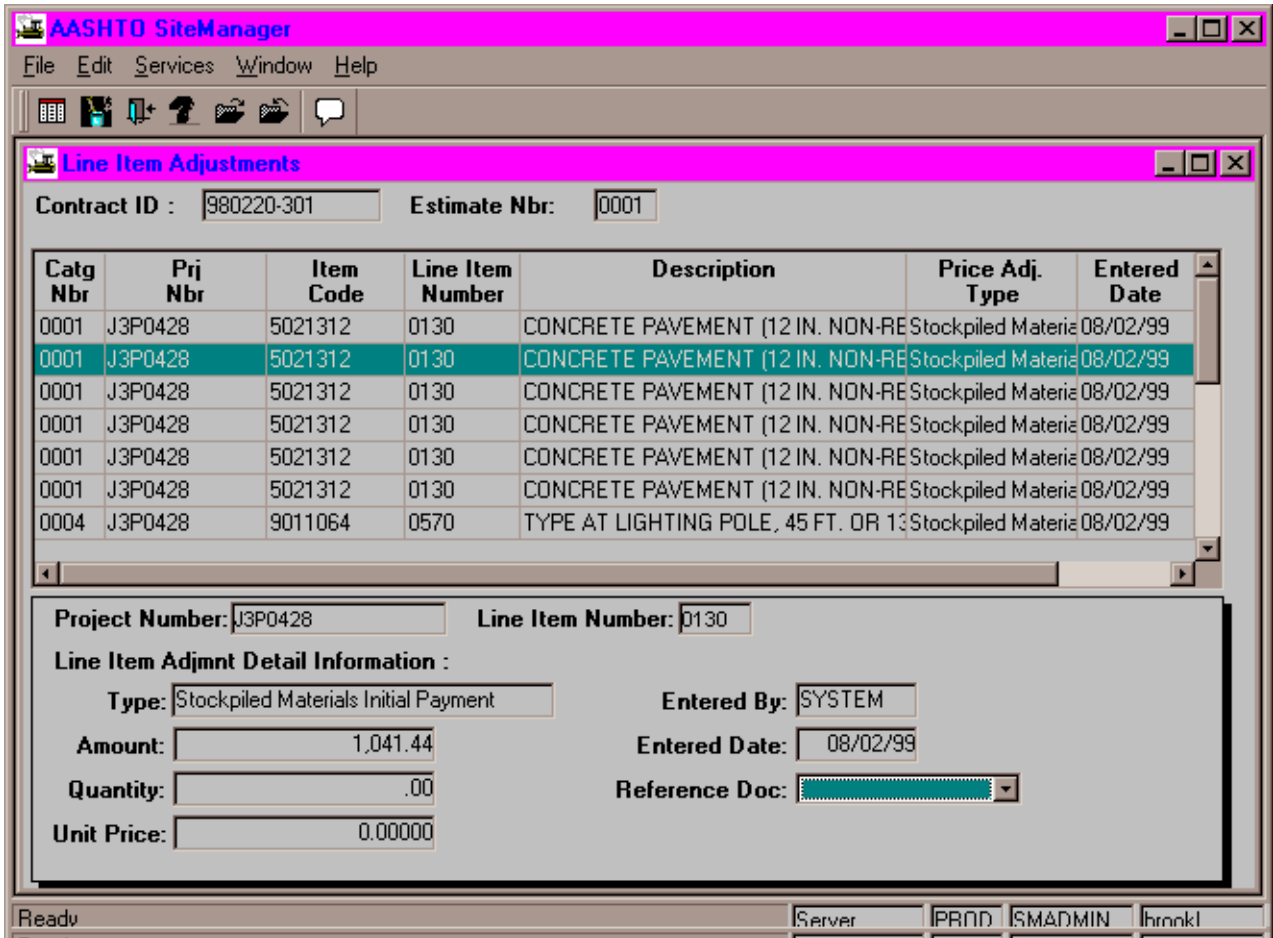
AASHTO SiteManager

File Edit Services Window Help

Line Item Adjustments

Contract ID : 980220-301 Estimate Nbr: 0001

| Catg Nbr | Prj Nbr | Item Code | Line Item Number | Description | Price Adj. Type | Entered Date |
|---|---|---|---|---|---|---|
| 0001 | J3P0428 | 5021312 | 0130 | CONCRETE PAVEMENT (12 IN. NON-RE | Stockpiled Materia | 08/02/99 |
| 0001 | J3P0428 | 5021312 | 0130 | CONCRETE PAVEMENT (12 IN. NON-RE | Stockpiled Materia | 08/02/99 |
| 0001 | J3P0428 | 5021312 | 0130 | CONCRETE PAVEMENT (12 IN. NON-RE | Stockpiled Materia | 08/02/99 |
| 0001 | J3P0428 | 5021312 | 0130 | CONCRETE PAVEMENT (12 IN. NON-RE | Stockpiled Materia | 08/02/99 |
| 0001 | J3P0428 | 5021312 | 0130 | CONCRETE PAVEMENT (12 IN. NON-RE | Stockpiled Materia | 08/02/99 |
| 0001 | J3P0428 | 5021312 | 0130 | CONCRETE PAVEMENT (12 IN. NON-RE | Stockpiled Materia | 08/02/99 |
| 0004 | J3P0428 | 9011064 | 0570 | TYPE AT LIGHTING POLE, 45 FT. OR 13 | Stockpiled Materia | 08/02/99 |

Project Number: J3P0428 Line Item Number: 0130

Line Item Adjmnt Detail Information :

Type: Stockpiled Materials Initial Payment

Entered By: SYSTEM

Amount: 1,041.44

Entered Date: 08/02/99

Quantity: .00

Reference Doc:

Unit Price: 0.00000

Ready Server PROD SMADMIN brookl